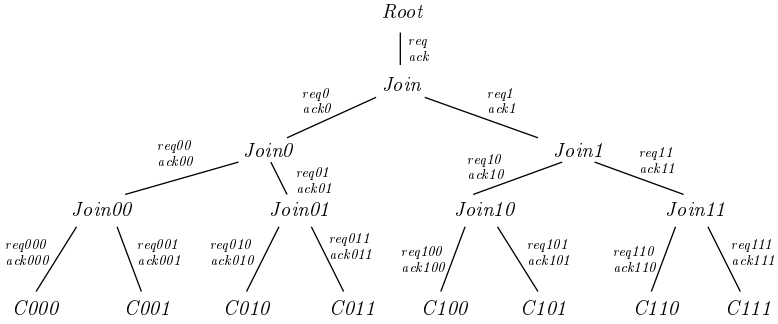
Root

req
ack

Join

req0
ack0

req1
ack1

Join0

Join1

req00
ack00

req01
ack01

req10
ack10

req11
ack11

Join00

Join01

Join10

Join11

req000
ack000

req001
ack001

req010
ack010

req011
ack011

req100
ack100

req101
ack101

req110
ack110

req111
ack111

C000

C001

C010

C011

C100

C101

C110

C111